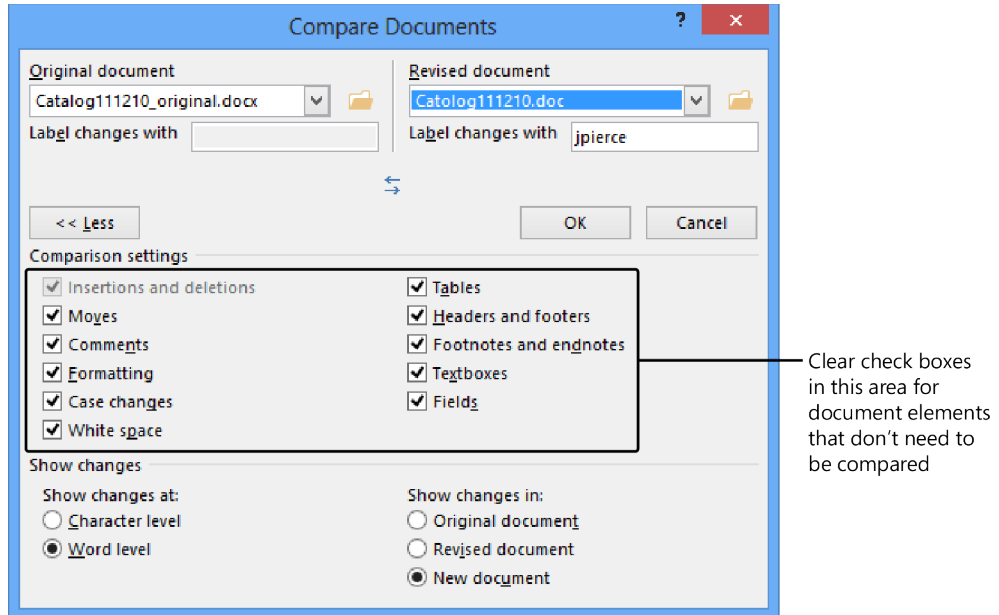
Compare Documents

?

Original document

Catalog111210_original.docx

Label changes with

Revised document

Catalog111210.doc

Label changes with

jpierce

<< Less

OK

Cancel

Comparison settings

Insertions and deletions

Moves

Comments

Formatting

Case changes

White space

Tables

Headers and footers

Footnotes and endnotes

Textboxes

Fields

Show changes

Show changes at:

Character level

Word level

Show changes in:

Original document

Revised document

New document

Clear check boxes in this area for document elements that don't need to be compared